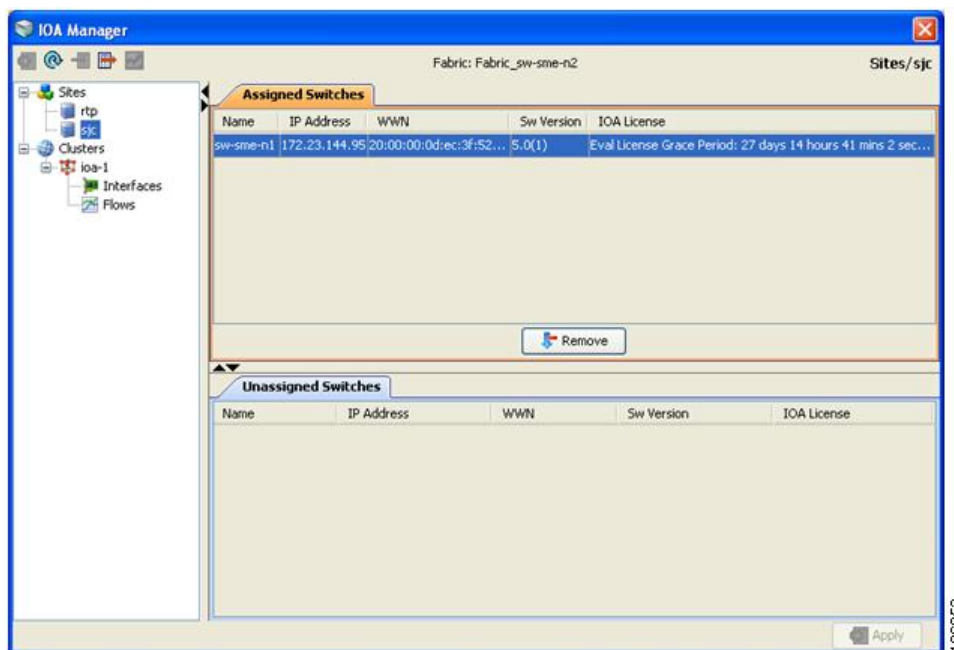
IOA Manager

Fabric: Fabric_sw-sme-n2

Sites/sjc

Sites
rtp
sjc
Clusters
ioa-1
Interfaces
Flows

Assigned Switches

| Name | IP Address | WWN | Sw Version | IOA License |
|---|---|---|---|---|
| sw-sme-n1 | 172.23.144.95 | 20:00:00:0d:ec:3f:52... | 5.0(1) | Eval License Grace Period: 27 days 14 hours 41 mins 2 sec... |

Remove

Unassigned Switches

| Name | IP Address | WWN | Sw Version | IOA License |
|---|---|---|---|---|

Apply

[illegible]